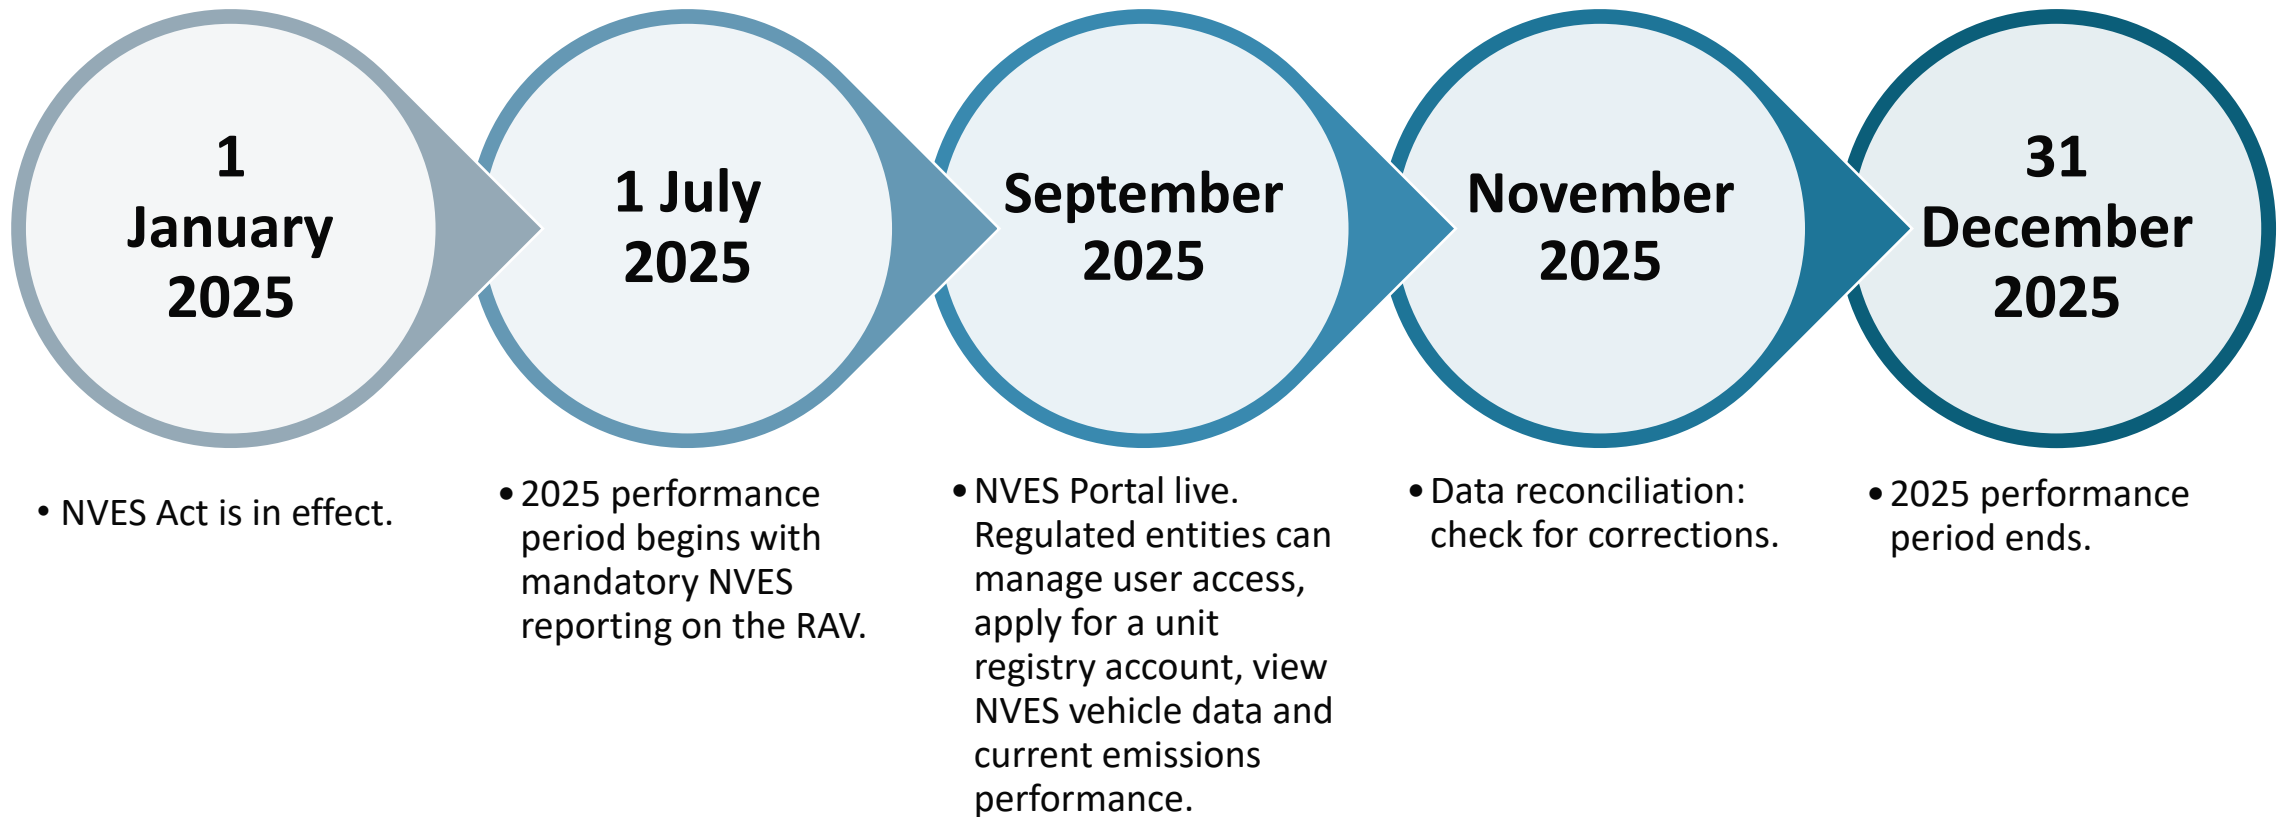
1 January 2025

• NVES Act is in effect.

1 July 2025

• 2025 performance period begins with mandatory NVES reporting on the RAV.

September 2025

• NVES Portal live. Regulated entities can manage user access, apply for a unit registry account, view NVES vehicle data and current emissions performance.

November 2025

• Data reconciliation: check for corrections.

31 December 2025

• 2025 performance period ends.